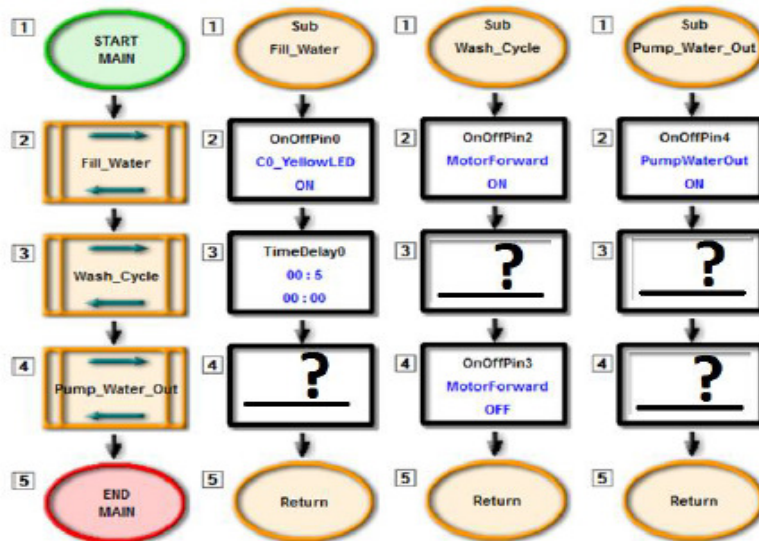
1
START
MAIN

2
Fill_Water

3
Wash_Cycle

4
Pump_Water_Out

5
END
MAIN

1
Sub
Fill_Water

2
OnOffPin0
C0_YellowLED
ON

3
TimeDelay0
00 : 5
00 : 00

4
?

5
Return

1
Sub
Wash_Cycle

2
OnOffPin2
MotorForward
ON

3
?

4
OnOffPin3
MotorForward
OFF

5
Return

1
Sub
Pump_Water_Out

2
OnOffPin4
PumpWaterOut
ON

3
?

4
?

5
Return